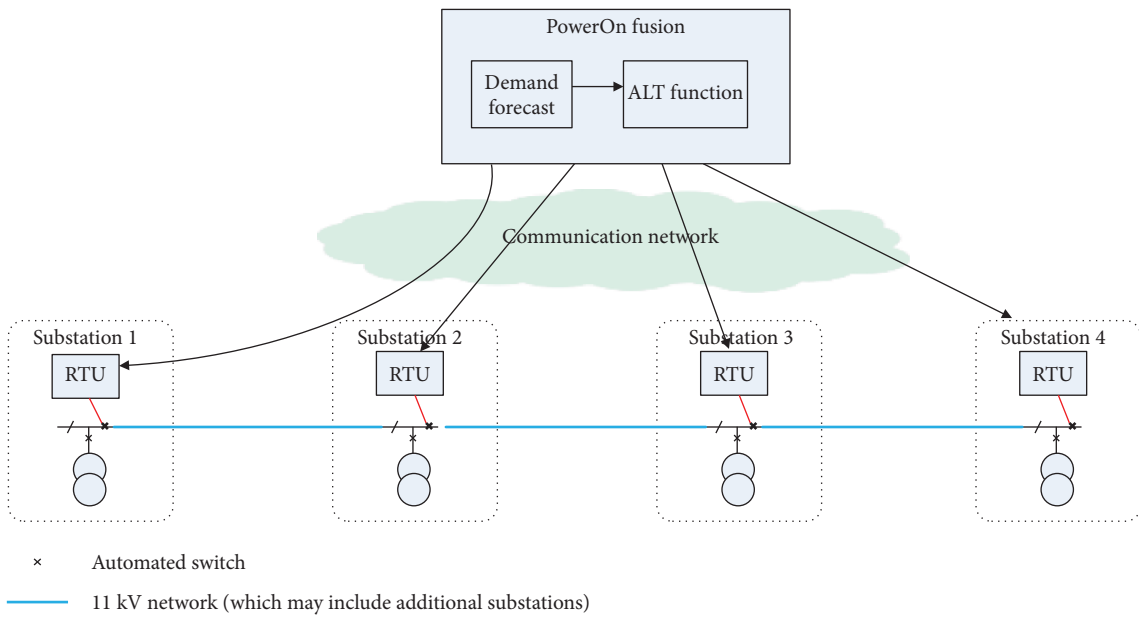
PowerOn fusion

Demand forecast

ALT function

Communication network

Substation 1

RTU

Substation 2

RTU

Substation 3

RTU

Substation 4

RTU

× Automated switch

11 kV network (which may include additional substations)